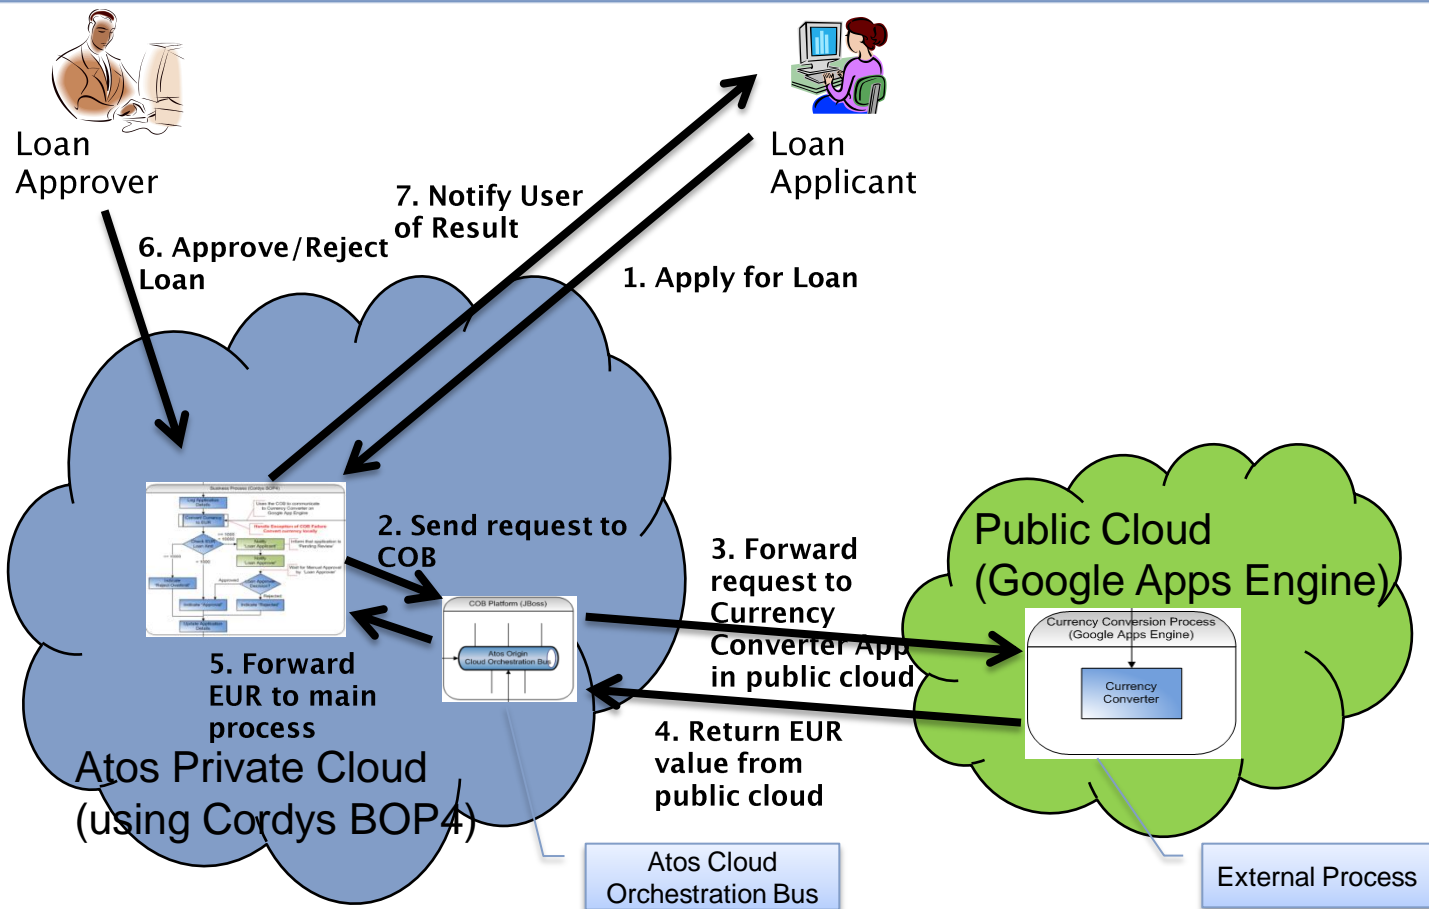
Loan Approver

Loan Applicant

7. Notify User of Result

6. Approve/Reject Loan

1. Apply for Loan

Business Process (Cordys BOP4)

2. Send request to COB

COB Platform (JBoss)

Atos Origin Cloud Orchestration Bus

3. Forward request to Currency Converter App in public cloud

Public Cloud (Google Apps Engine)

Currency Conversion Process (Google Apps Engine)

Currency Converter

5. Forward EUR to main process

4. Return EUR value from public cloud

Atos Private Cloud (using Cordys BOP4)

Atos Cloud Orchestration Bus

External Process